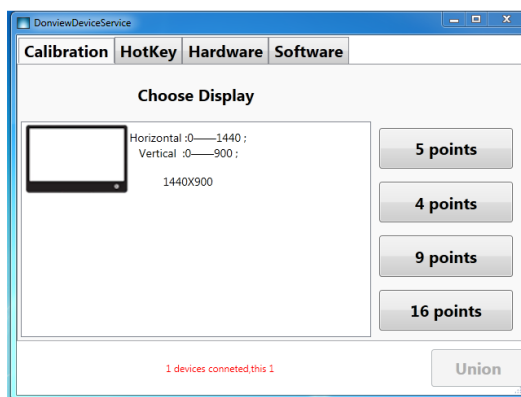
DonviewDeviceService

Calibration HotKey Hardware Software

Choose Display

Horizontal :0——1440 ;
Vertical :0——900 ;

1440X900

5 points

4 points

9 points

16 points

1 devices conneted,this 1

Union